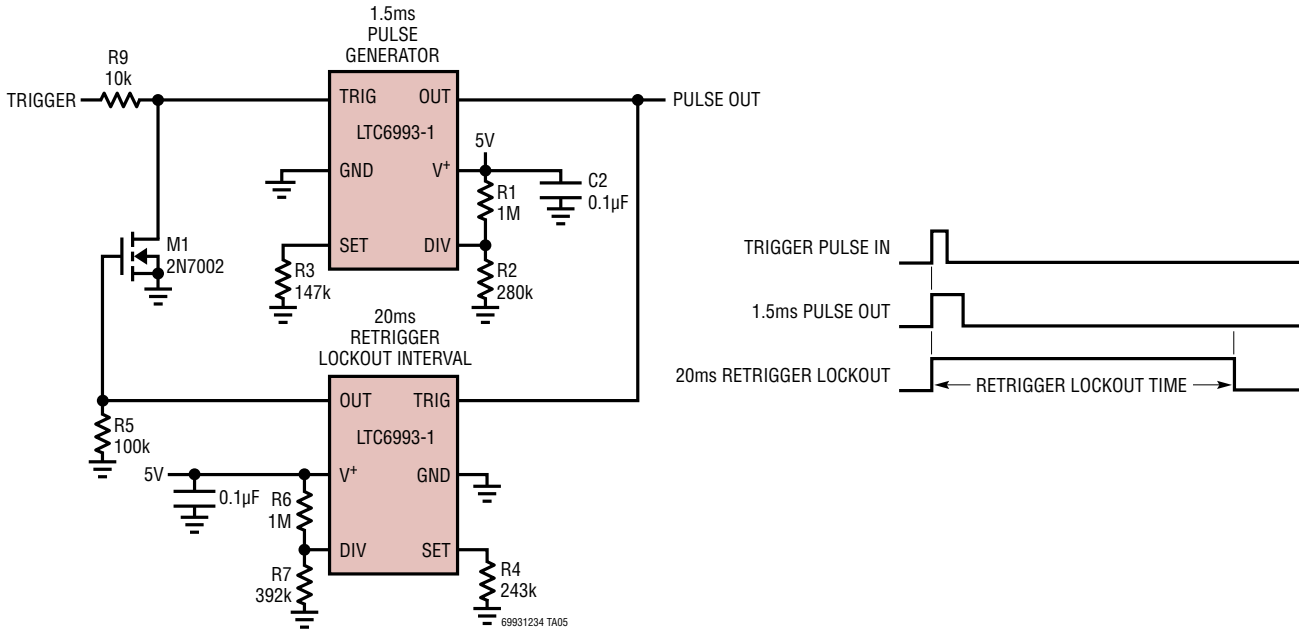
1.5ms
PULSE
GENERATOR

R9
10k

TRIGGER

TRIG
OUT

PULSE OUT

LTC6993-1

5V

GND
$V^+$

C2
0.1µF

R1
1M

M1
2N7002

SET
DIV

R3
147k

R2
280k

TRIGGER PULSE IN

1.5ms PULSE OUT

20ms RETRIGGER LOCKOUT

RETRIGGER LOCKOUT TIME

20ms
RETRIGGER
LOCKOUT INTERVAL

OUT
TRIG

R5
100k

LTC6993-1

5V

0.1µF

$V^+$
GND

R6
1M

R7
392k

DIV
SET

R4
243k

69931234 TA05